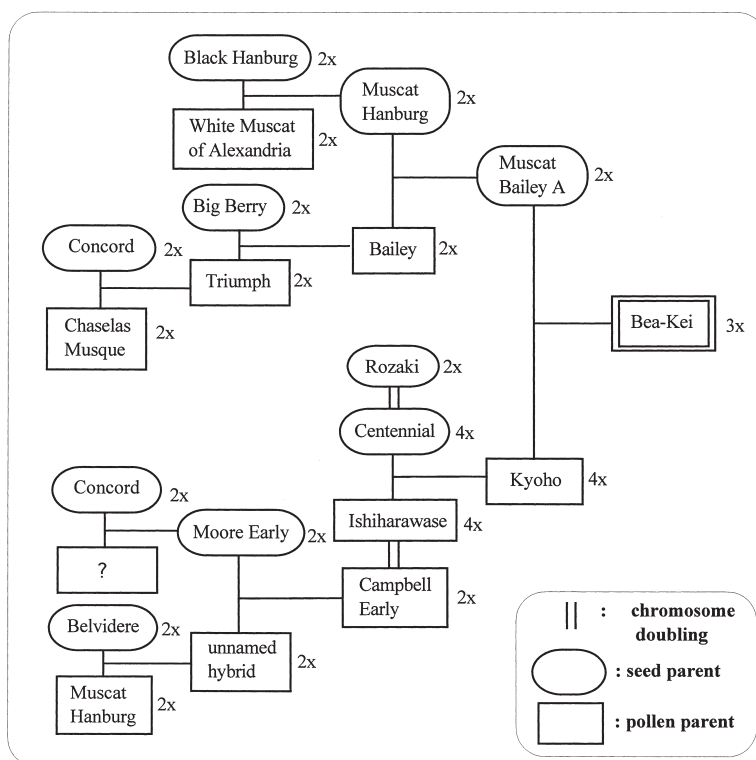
Black Hanburg 2x

Muscat Hanburg 2x

White Muscat of Alexandria 2x

Muscat Bailey A 2x

Big Berry 2x

Concord 2x

Bailey 2x

Triumph 2x

Bea-Kei 3x

Chaselas Musque 2x

Rozaki 2x

Centennial 4x

Kyoho 4x

Concord 2x

Ishiharawase 4x

Moore Early 2x

?

Campbell Early 2x

Belvidere 2x

unnamed hybrid 2x

Muscat Hanburg 2x

|| : chromosome doubling

: seed parent

: pollen parent